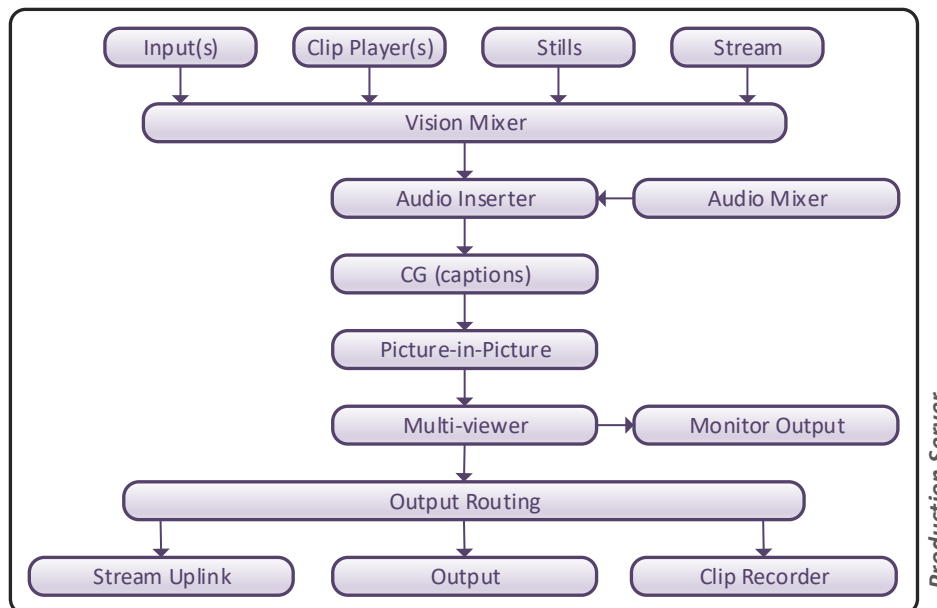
Input(s)
Clip Player(s)
Stills
Stream
Vision Mixer
Audio Inserter
Audio Mixer
CG (captions)
Picture-in-Picture
Multi-viewer
Monitor Output
Output Routing
Stream Uplink
Output
Clip Recorder
Production Server